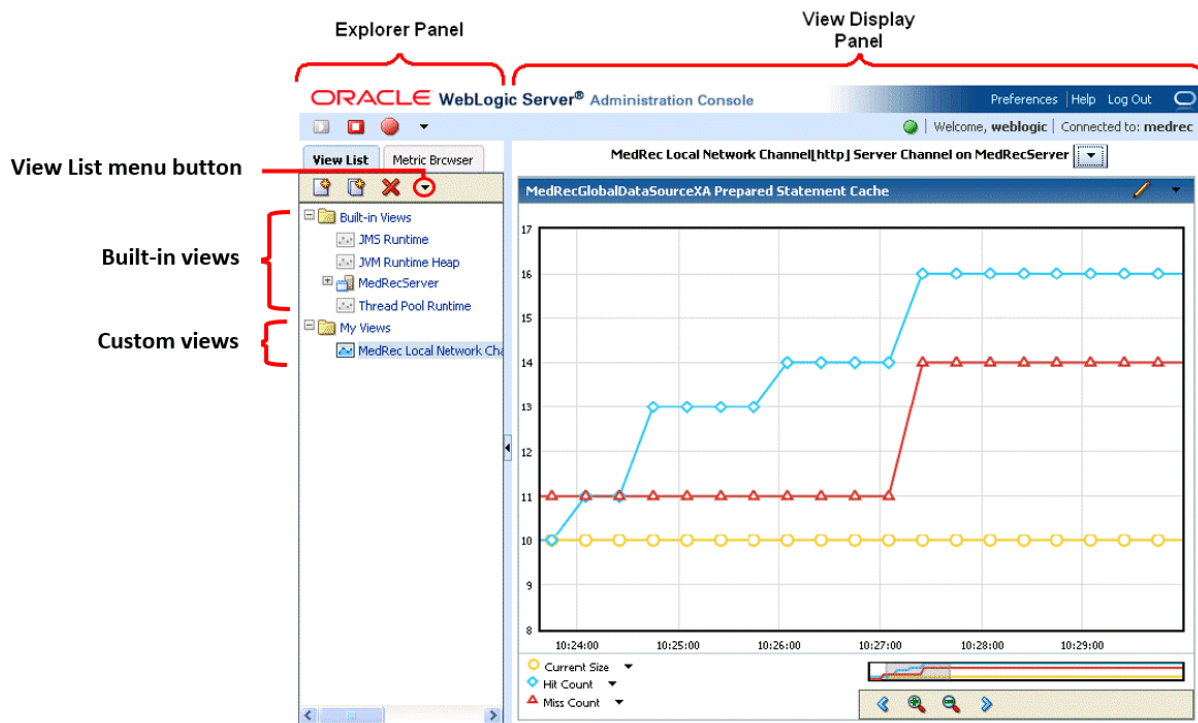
Explorer Panel

View Display Panel

ORACLE WebLogic Server® Administration Console

Preferences | Help  Log Out

Welcome, weblogic | Connected to: medrec

View List menu button

View List   Metric Browser

MedRec Local Network Channel[http] Server Channel on MedRecServer

MedRecGlobalDataSourceXA Prepared Statement Cache

Built-in views

Built-in Views
JMS Runtime
JVM Runtime Heap
MedRecServer
Thread Pool Runtime

Custom views

My Views
MedRec Local Network Cha

17
16
15
14
13
12
11
10
9
8

10:24:00
10:25:00
10:26:00
10:27:00
10:28:00
10:29:00

Current Size
Hit Count
Miss Count